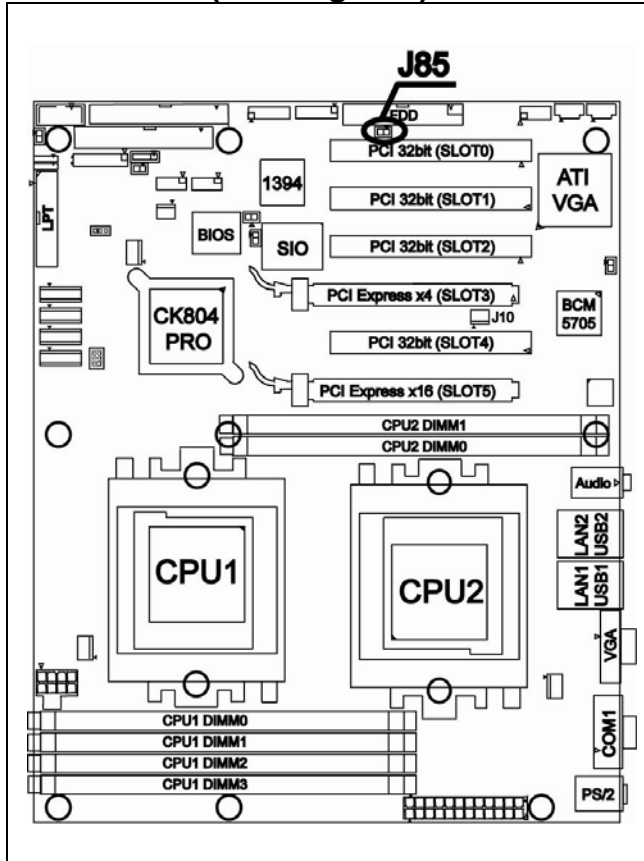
J85
FDD
PCI 32bit (SLOT0)
ATI VGA
1394
PCI 32bit (SLOT1)
LPT
BIOS
SIO
PCI 32bit (SLOT2)
PCI Express x4 (SLOT3)
BCM 5705
CK804 PRO
J10
PCI 32bit (SLOT4)
PCI Express x16 (SLOT5)
CPU2 DIMM1
CPU2 DIMM0
Audio
LAN2 USB2
CPU1
CPU2
LAN1 USB1
VGA
CPU1 DIMM0
CPU1 DIMM1
CPU1 DIMM2
CPU1 DIMM3
COM1
PS/2